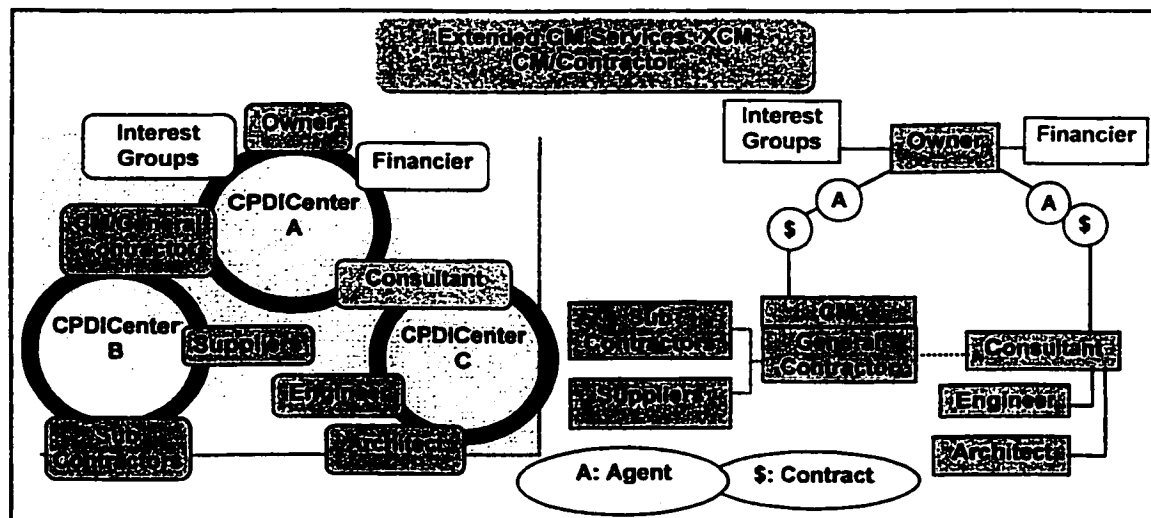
Extended CM Services: XCM
CM/Contractor

Interest Groups
Owner
Financier
CPDICenter A
General Contractor
Consultant
CPDICenter B
Suppliers
CPDICenter C
Engineer
Sub Contractors
Architects

Interest Groups
Owner
Financier
A
$
A
$
Sub Contractors
CM
General Contractor
Consultant
Suppliers
Engineer
Architects
A: Agent
$: Contract